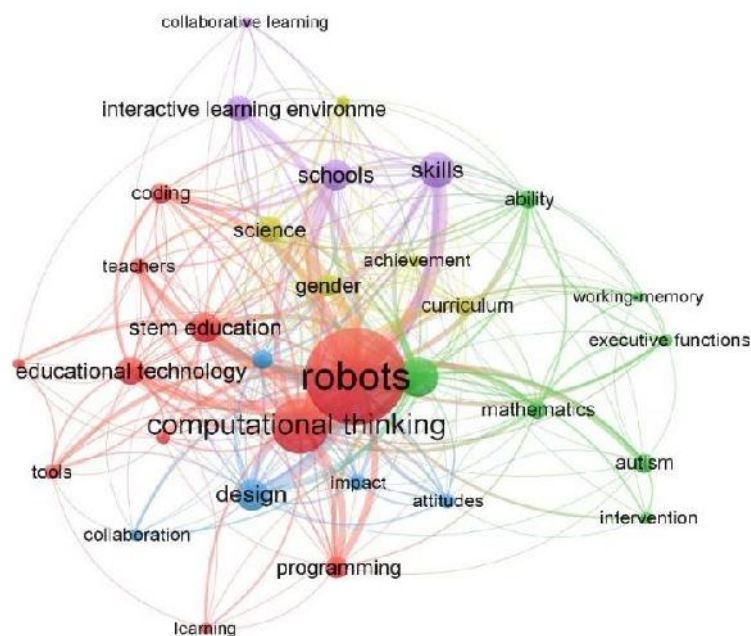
collaborative learning

interactive learning environme

schools

skills

coding

ability

science

achievement

teachers

gender

curriculum

working memory

stem education

executive functions

educational technology

robots

mathematics

computational thinking

tools

autism

design

impact

attitudes

intervention

collaboration

programming

learning